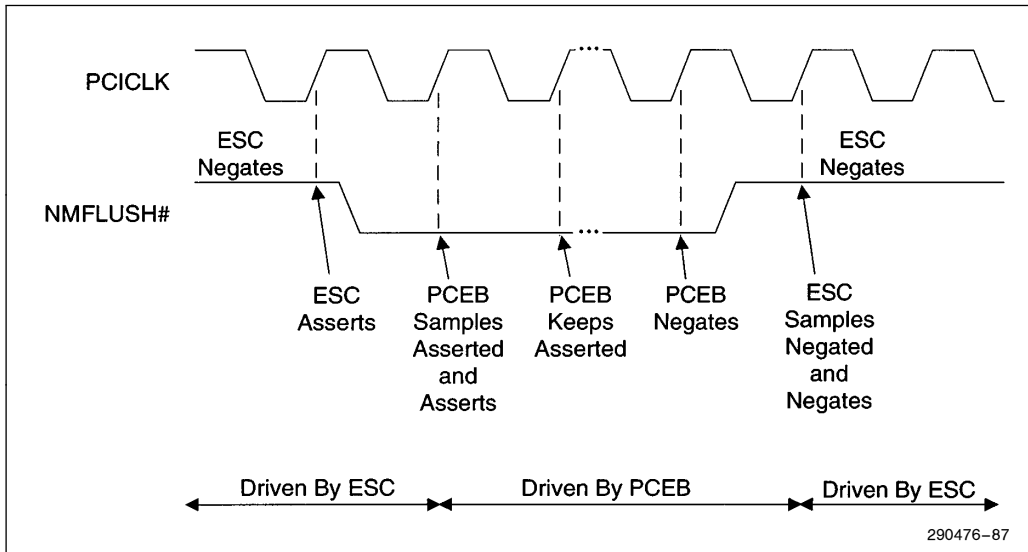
PCICLK

ESC Negates

ESC Negates

NMFLUSH#

ESC Asserts

PCEB Samples Asserted and Asserts

PCEB Keeps Asserted

PCEB Negates

ESC Samples Negated and Negates

Driven By ESC

Driven By PCEB

Driven By ESC

290476–87